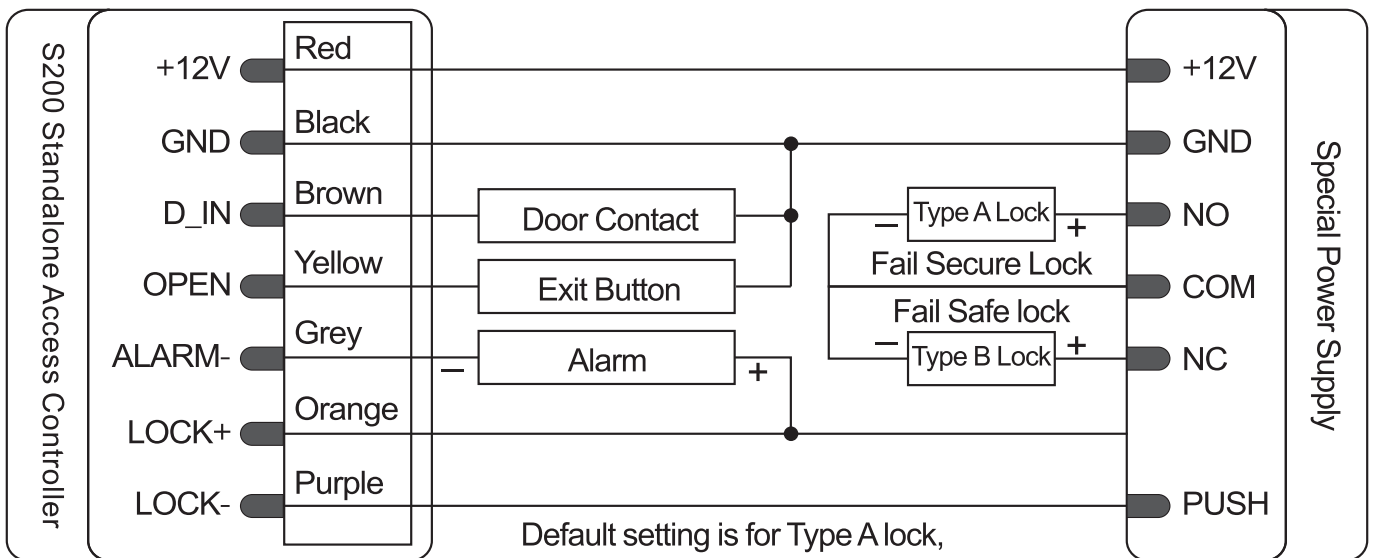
S200 Standalone Access Controller

+12V
GND
D_IN
OPEN
ALARM-
LOCK+
LOCK-

Red
Black
Brown
Yellow
Grey
Orange
Purple

Door Contact
Exit Button
−
Alarm
+

−
Type A Lock
+
Fail Secure Lock
Fail Safe lock
−
Type B Lock
+

+12V
GND
NO
COM
NC
PUSH

Special Power Supply

Default setting is for Type A lock,